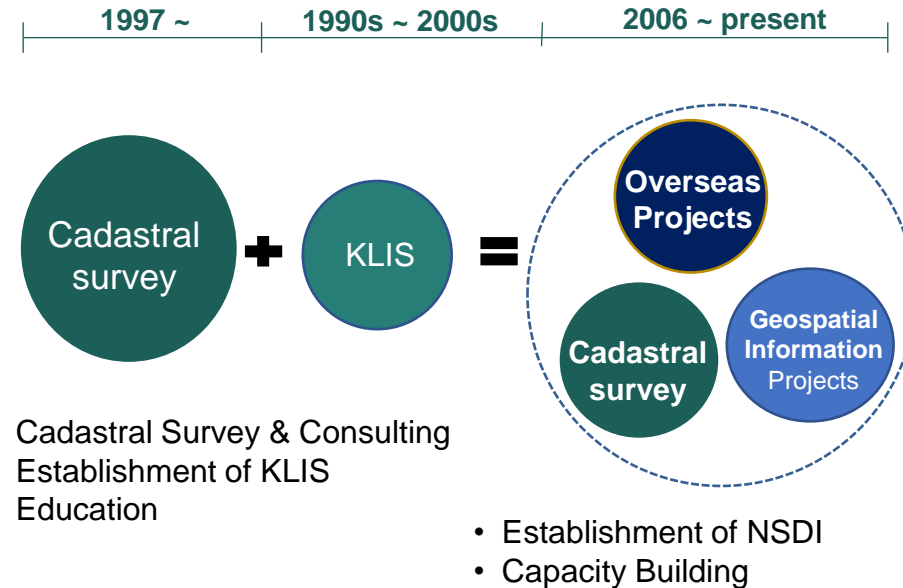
1997 ~ | 1990s ~ 2000s | 2006 ~ present

Cadastral survey

KLIS

Overseas Projects

Cadastral survey

Geospatial Information Projects

Cadastral Survey & Consulting
Establishment of KLIS
Education

• Establishment of NSDI
• Capacity Building